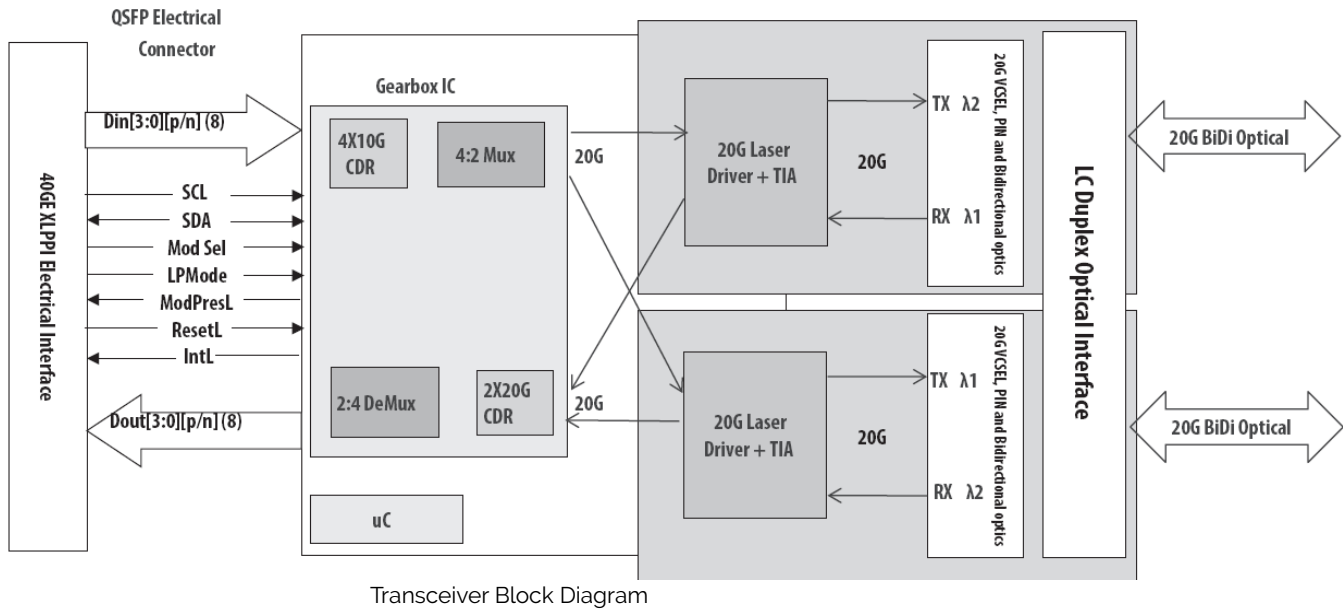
QSFP Electrical Connector

40GE XLPPI Electrical Interface

Din[3:0][p/n] (8)

SCL

SDA

Mod Sel

LPMode

ModPresL

ResetL

IntL

Dout[3:0][p/n] (8)

Gearbox IC

4X10G CDR

4:2 Mux

2:4 DeMux

2X20G CDR

uC

20G

20G

20G Laser Driver + TIA

20G

TX λ2

RX λ1

20G VCSEL, PIN and Bidirectional optics

20G Laser Driver + TIA

20G

TX λ1

RX λ2

20G VCSEL, PIN and Bidirectional optics

LC Duplex Optical Interface

20G BiDi Optical

20G BiDi Optical

Transceiver Block Diagram